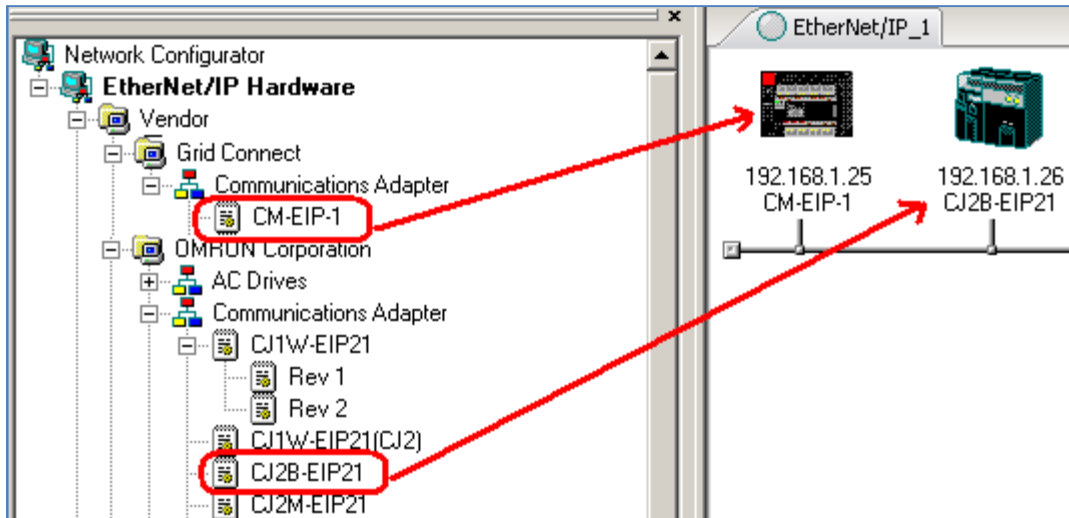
Network Configurator
EtherNet/IP Hardware
Vendor
Grid Connect
Communications Adapter
CM-EIP-1
OMRON Corporation
AC Drives
Communications Adapter
CJ1W-EIP21
Rev 1
Rev 2
CJ1W-EIP21(CJ2)
CJ2B-EIP21
CJ2M-EIP21

EtherNet/IP_1

192.168.1.25
CM-EIP-1

192.168.1.26
CJ2B-EIP21